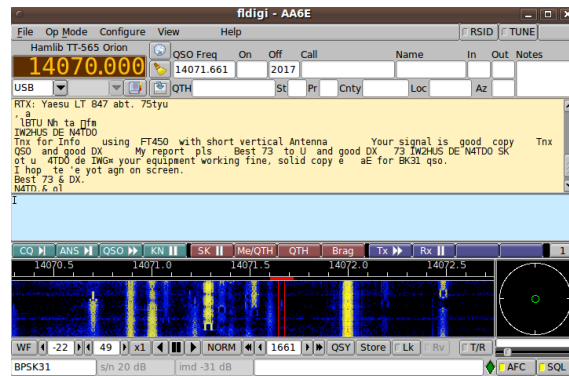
fldigi - AA6E

File Op Mode Configure View Help RSID TUNE

Hamlib TT-565 Orion
14070.000
USB

QSO Freq On Off Call Name In Out Notes
14071.661 2017
QTH St Pr Cnty Loc Az

RTX: Yaesu LT 847 abt. 75tyu
, a
lBTU Nh ta fm
IW2HUS DE N4TDO
Tnx for Info using FT450 with short vertical Antenna Your signal is good copy Tnx QSO and good DX My report pls Best 73 to U and good DX 73 IW2HUS DE N4TDO SK
ot u 4TDO de IWG= your equipment working fine, solid copy e aE for BK31 qso.
I hop te 'e yot agn on screen.
Best 73 & DX.
N4TD 6 ol

CQ ANS QSO KN SK Me/QTH QTH Brag Tx Rx 1

14070.5 14071.0 14071.5 14072.0 14072.5

WF -22 49 x1 NORM 1661 QSY Store Lk Rv T/R

BPSK31 s/n 20 dB imd -31 dB AFC SQL